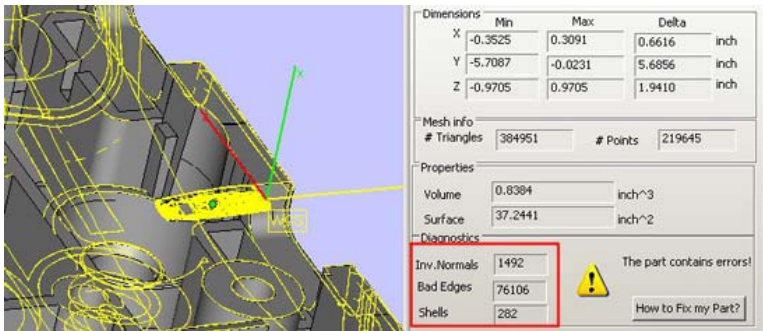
X

Dimensions

| | Min | Max | Delta | |
|---|---|---|---|---|
| X | -0.3525 | 0.3091 | 0.6616 | inch |
| Y | -5.7087 | -0.0231 | 5.6856 | inch |
| Z | -0.9705 | 0.9705 | 1.9410 | inch |

Mesh info

# Triangles 384951 # Points 219645

Properties

Volume 0.8384 inch^3

Surface 37.2441 inch^2

Diagnostics

Inv.Normals 1492

Bad Edges 76106

Shells 282

The part contains errors!

How to Fix my Part?